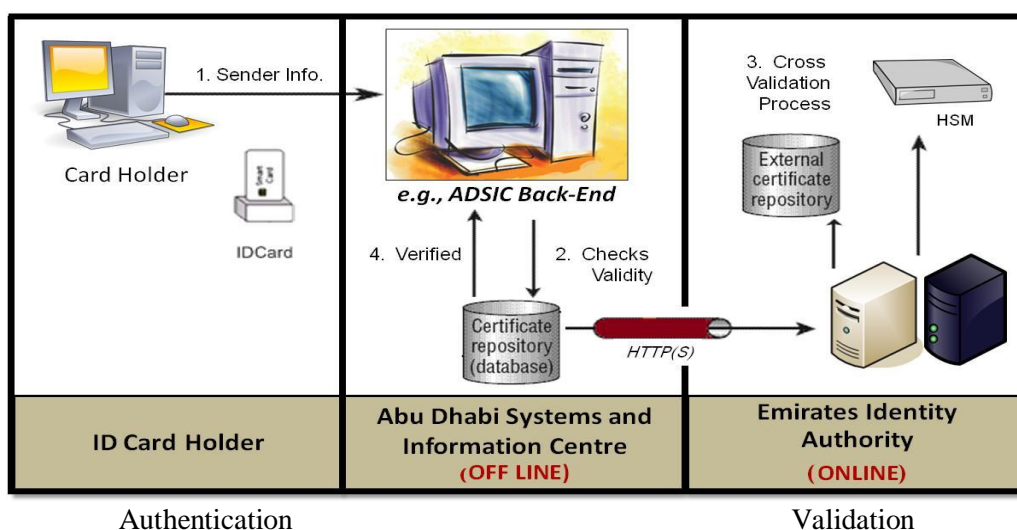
1. Sender Info.

Card Holder

IDCard

e.g., ADSIC Back-End

4. Verified

2. Checks Validity

Certificate repository (database)

HTTP(S)

3. Cross Validation Process

HSM

External certificate repository

ID Card Holder

Abu Dhabi Systems and Information Centre (OFF LINE)

Emirates Identity Authority (ONLINE)

Authentication

Validation